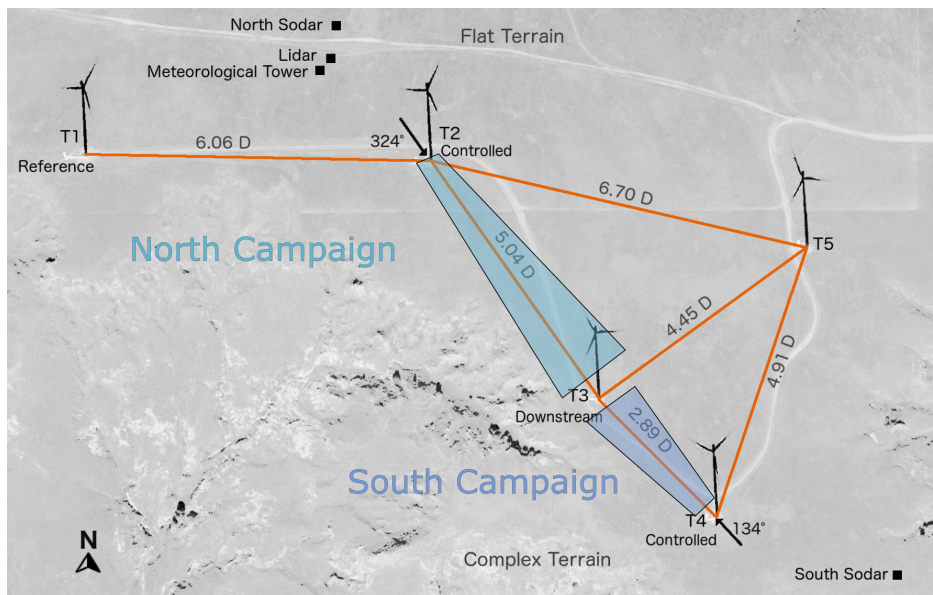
North Sodar
Flat Terrain
Lidar
Meteorological Tower
T1
Reference
6.06 D
324°
T2
Controlled
6.70 D
T5
North Campaign
5.04 D
4.45 D
4.91 D
T3
Downstream
2.89 D
South Campaign
T4
Controlled
134°
N
Complex Terrain
South Sodar